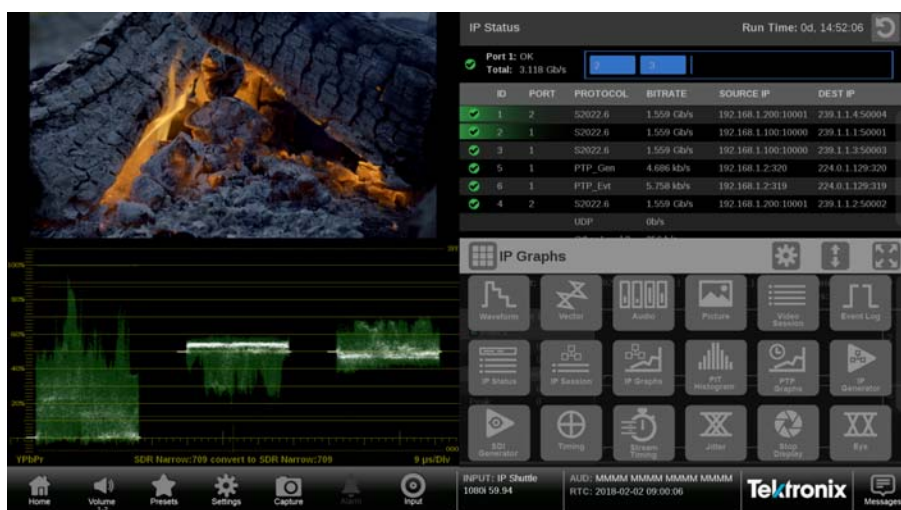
IP Status

Run Time: 0d, 14:52:06

Port 1: OK
Total: 3.118 Gb/s

2 3

| | ID | PORT | PROTOCOL | BITRATE | SOURCE IP | DEST IP |
|---|---|---|---|---|---|---|
| | 1 | 2 | S2022.6 | 1.559 Gb/s | 192.168.1.200:10001 | 239.1.1.4:50004 |
| | 2 | 1 | S2022.6 | 1.559 Gb/s | 192.168.1.100:10000 | 239.1.1.1:50001 |
| | 3 | 1 | S2022.6 | 1.559 Gb/s | 192.168.1.100:10000 | 239.1.1.3:50003 |
| | 5 | 1 | PTP_Gen | 4.686 kb/s | 192.168.1.2:320 | 224.0.1.129:320 |
| | 6 | 1 | PTP_Evt | 5.758 kb/s | 192.168.1.2:319 | 224.0.1.129:319 |
| | 4 | 2 | S2022.6 | 1.559 Gb/s | 192.168.1.200:10001 | 239.1.1.2:50002 |
| | | | UDP | 0b/s | | |

IP Graphs

Waveform
Vector
Audio
Picture
Video Session
Event Log
IP Status
IP Session
IP Graphs
PIT Histogram
PTP Graphs
IP Generator
SDI Generator
Timing
Stream Timing
Jitter
Stop Display
Eye

100%
80%
60%
40%
20%
0%

YPbPr
SDR Narrow:709 convert to SDR Narrow:709
9 µs/Div

Home
Volume
Presets
Settings
Capture
Alarm
Input

INPUT: IP Shuttle
1080i 59.94

AUD: MMMM MMMM MMMM MMMM
RTC: 2018-02-02 09:00:06

Tektronix

Messages